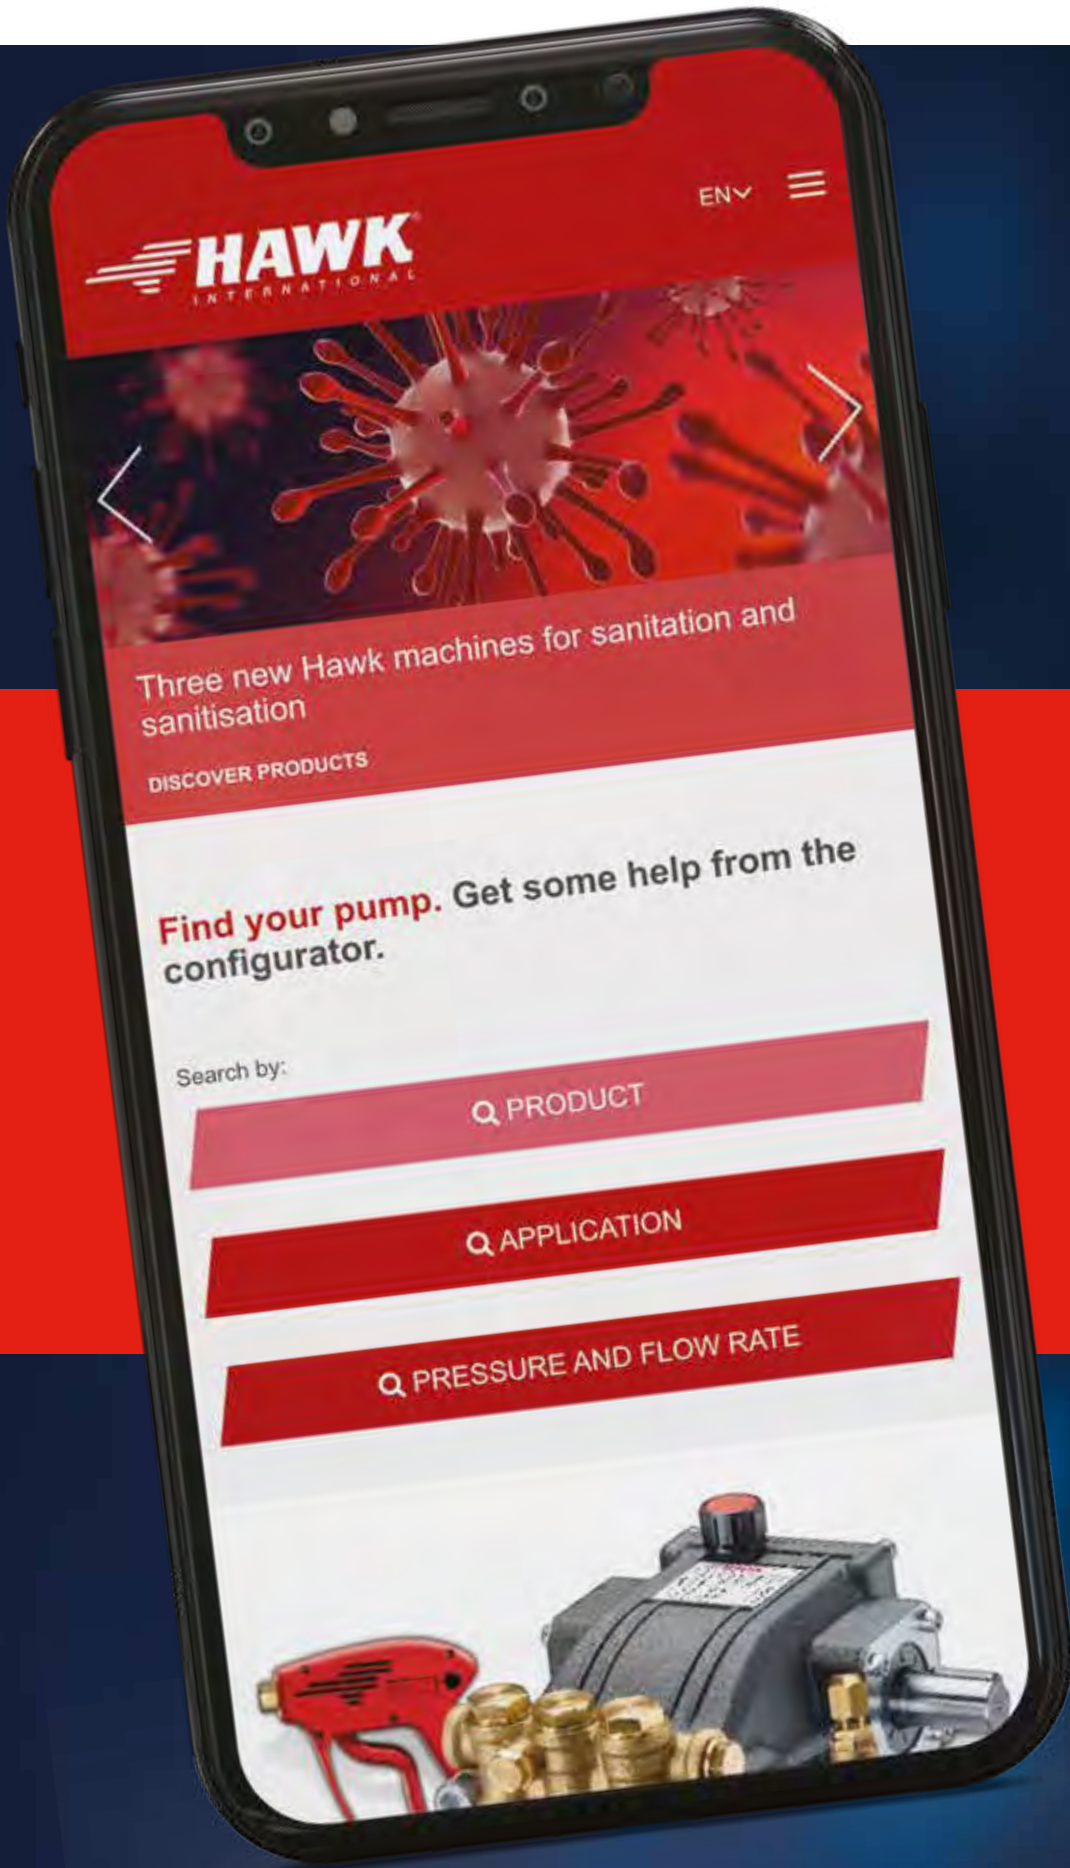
EN

HAWK
INTERNATIONAL

Three new Hawk machines for sanitation and sanitisation

DISCOVER PRODUCTS

Find your pump. Get some help from the configurator.

Search by:

PRODUCT

APPLICATION

PRESSURE AND FLOW RATE